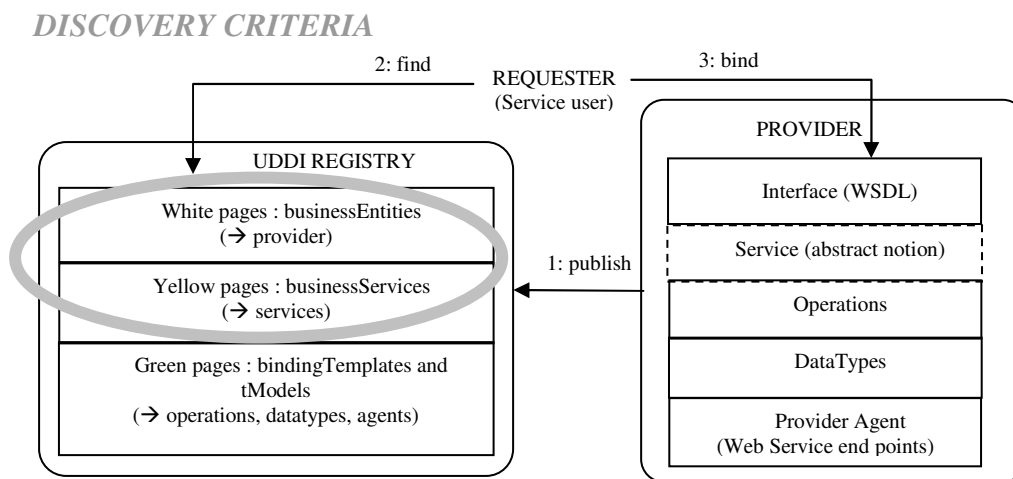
DISCOVERY CRITERIA

2: find

REQUESTER
(Service user)

3: bind

UDDI REGISTRY

White pages : businessEntities
($\rightarrow$ provider)

Yellow pages : businessServices
($\rightarrow$ services)

Green pages : bindingTemplates and tModels
($\rightarrow$ operations, datatypes, agents)

1: publish

PROVIDER

Interface (WSDL)

Service (abstract notion)

Operations

DataTypes

Provider Agent
(Web Service end points)